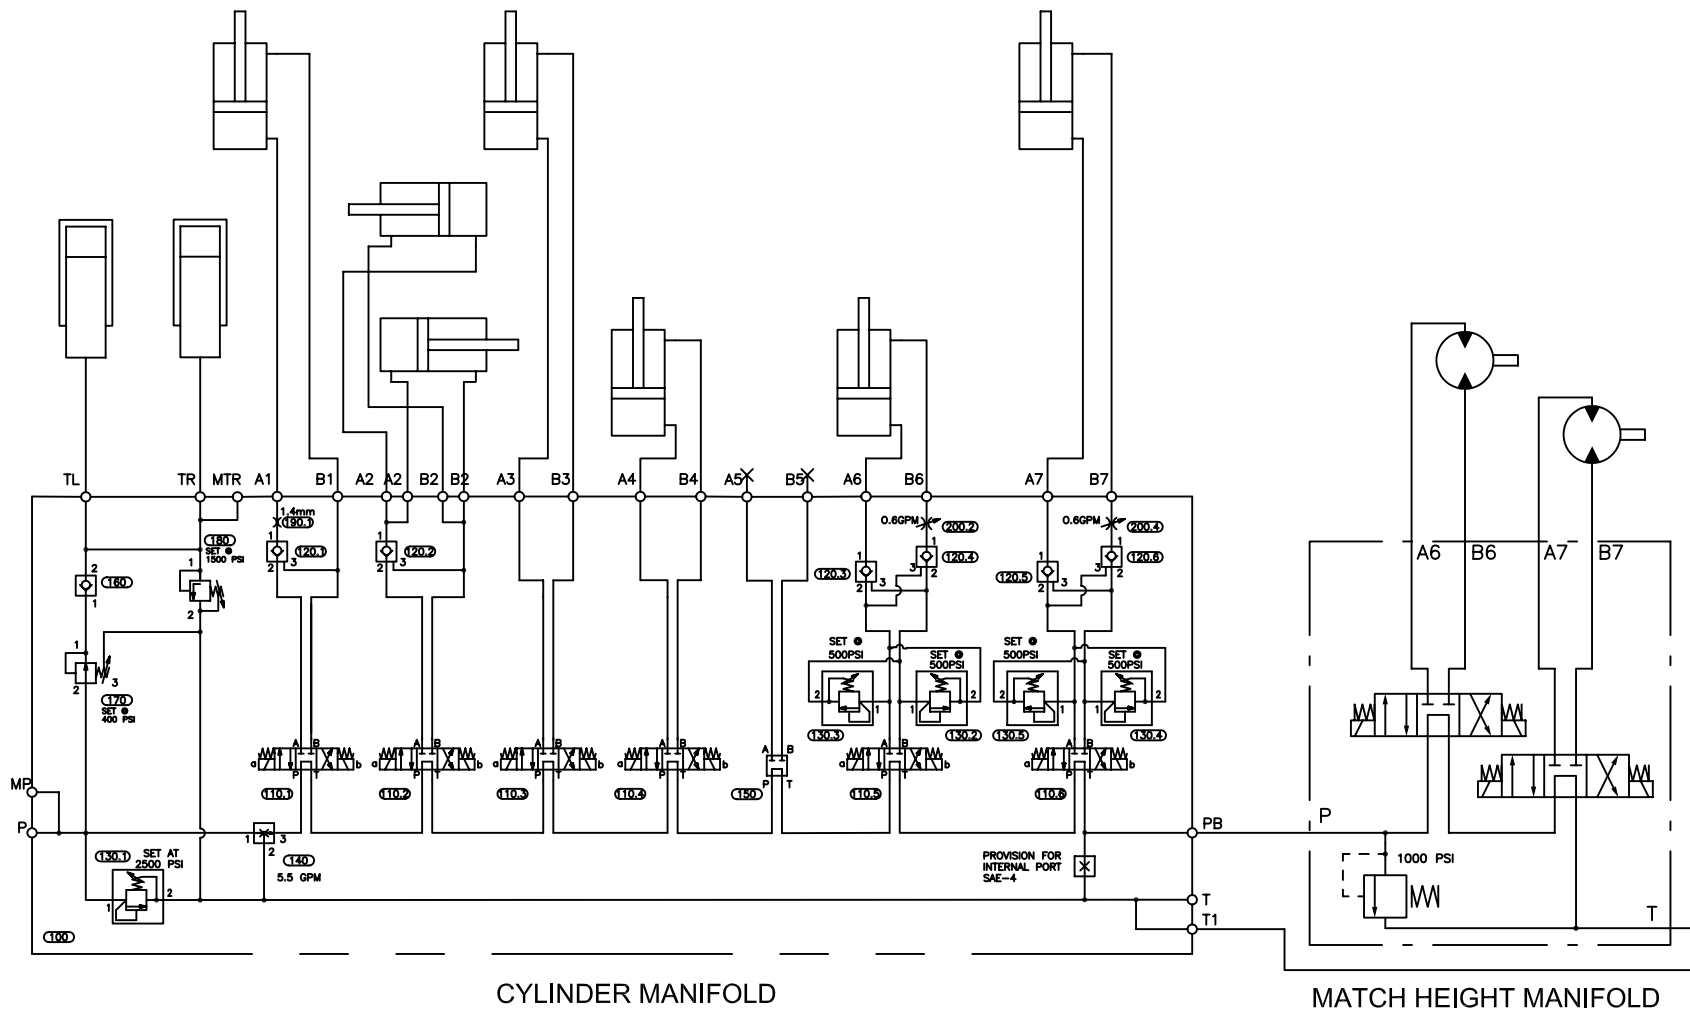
TL TR MTR A1 B1 A2 A2 B2 B2 A3 B3 A4 B4 A5 B5 A6 B6 A7 B7

1.4mm
190.1

180
SET @ 1500 PSI

120.1
120.2

160

0.6GPM
200.2
120.4
120.3

0.6GPM
200.4
120.6
120.5

170
SET @ 400 PSI

SET @ 500PSI
SET @ 500PSI
SET @ 500PSI
SET @ 500PSI

130.3 130.2 130.5 130.4

110.1 110.2 110.3 110.4 150 110.5 110.6

MP
P

130.1
SET AT 2500 PSI

140
5.5 GPM

PROVISION FOR INTERNAL PORT SAE-4

PB
T
T1

100

A6 B6 A7 B7

P
1000 PSI
T

CYLINDER MANIFOLD

MATCH HEIGHT MANIFOLD